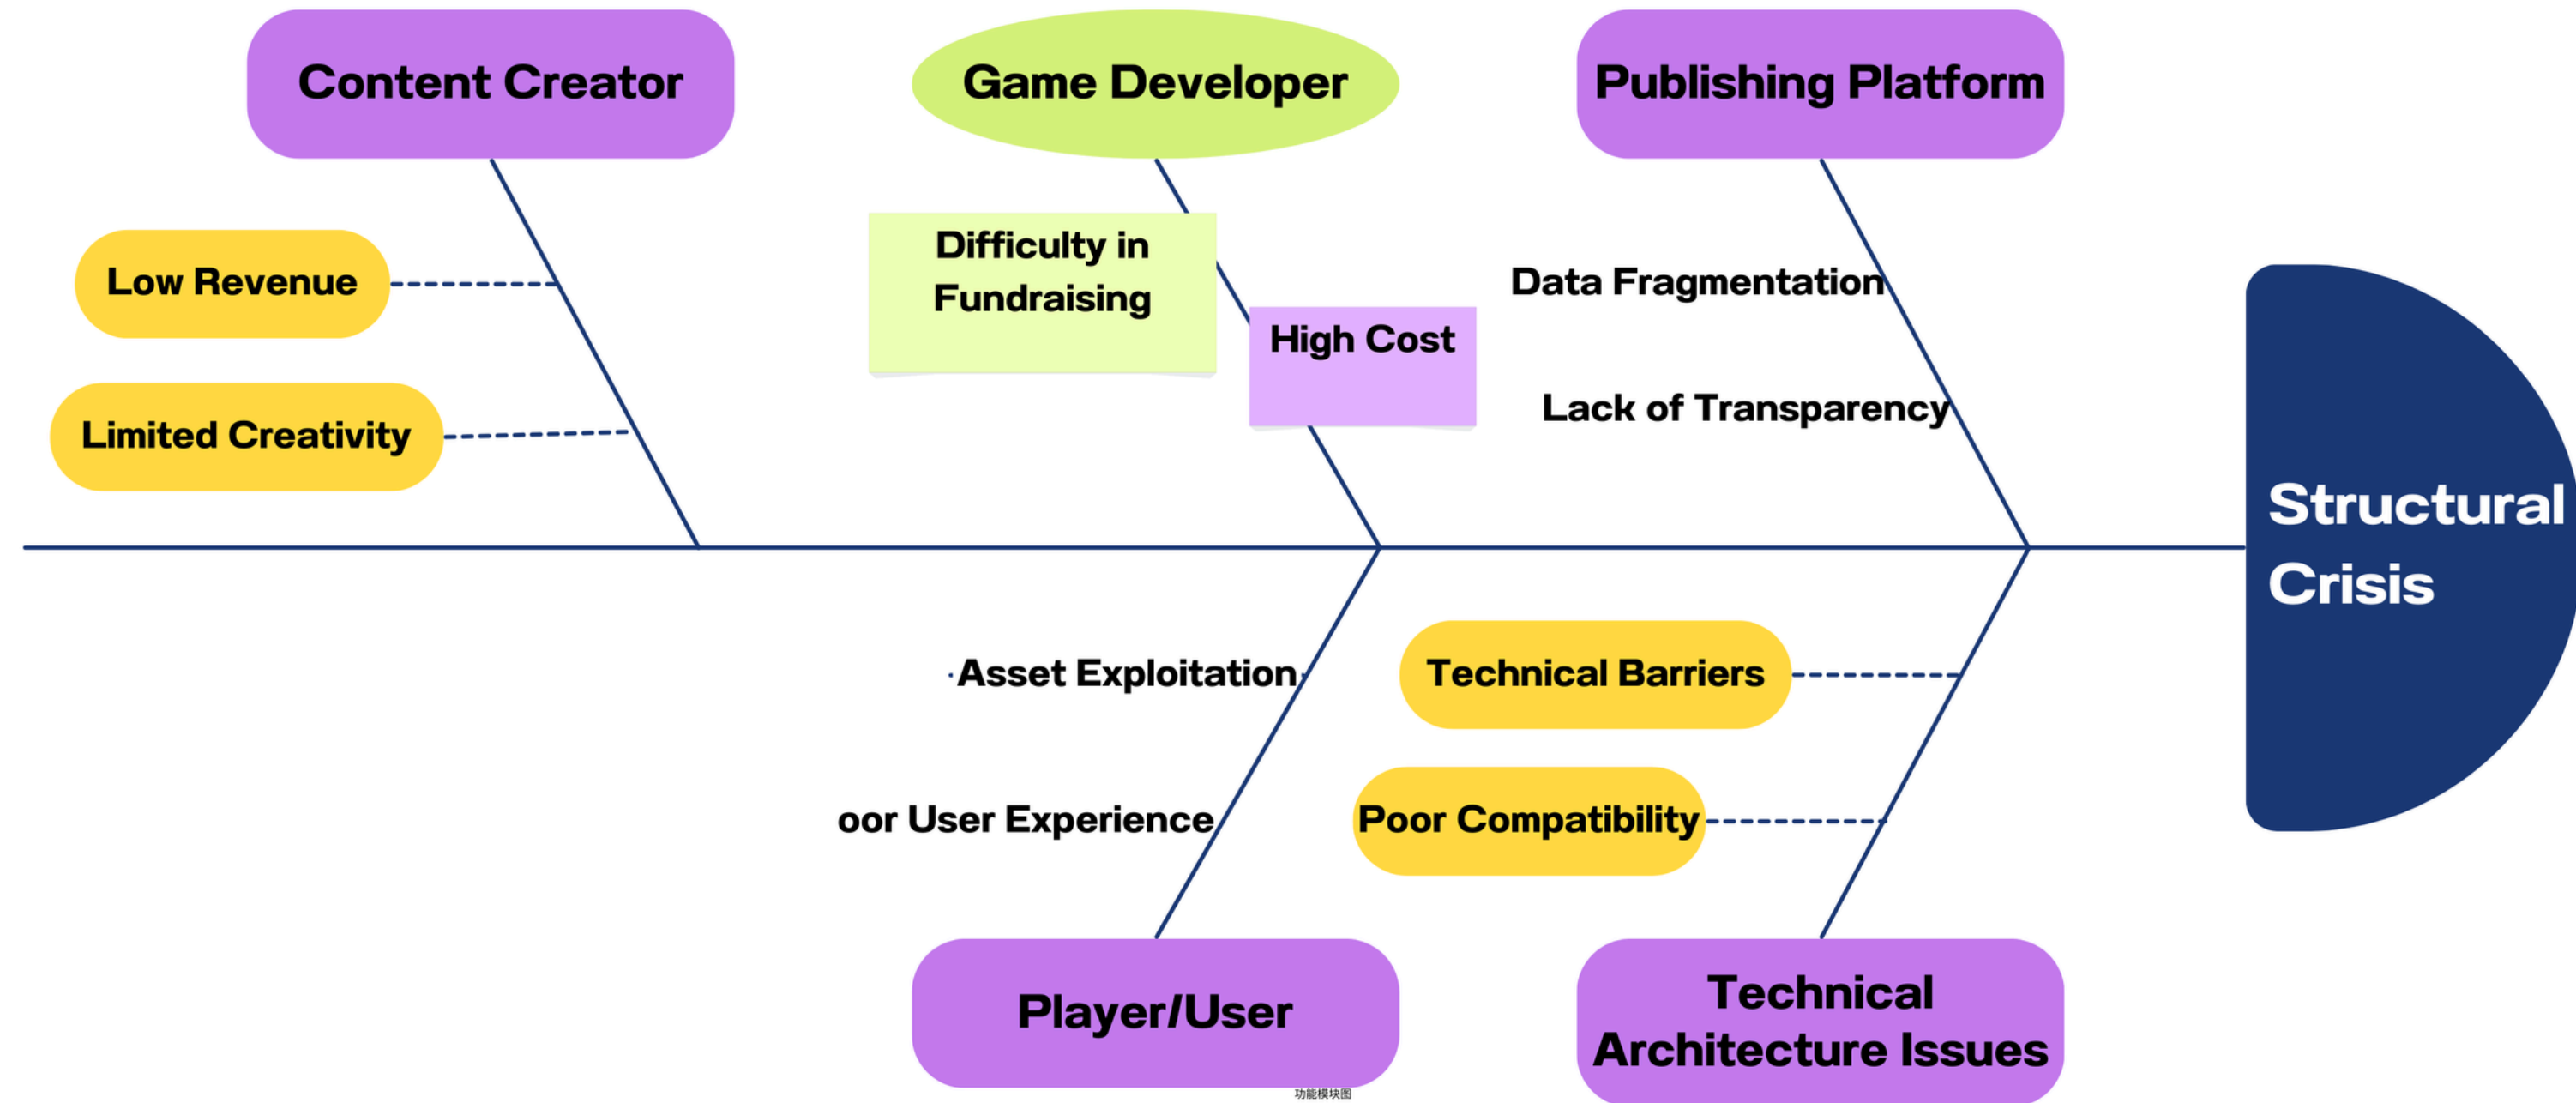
Content Creator

Game Developer

Publishing Platform

Low Revenue

Limited Creativity

Difficulty in Fundraising

High Cost

Data Fragmentation

Lack of Transparency

Structural Crisis

·Asset Exploitation

oor User Experience

Technical Barriers

Poor Compatibility

Player/User

Technical Architecture Issues

功能模块图